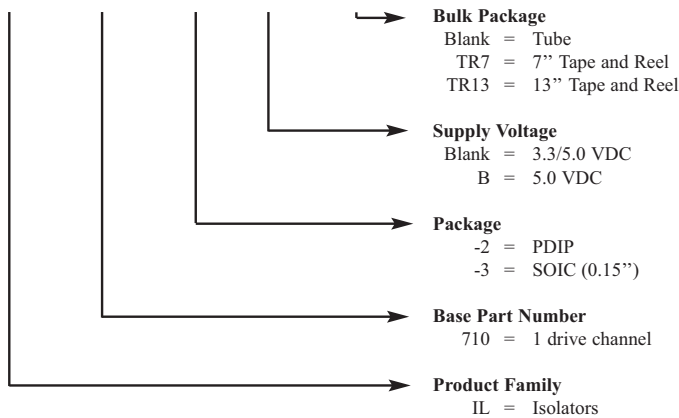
Bulk Package
Blank = Tube
TR7 = 7'' Tape and Reel
TR13 = 13'' Tape and Reel

Supply Voltage
Blank = 3.3/5.0 VDC
B = 5.0 VDC

Package
-2 = PDIP
-3 = SOIC (0.15'')

Base Part Number
710 = 1 drive channel

Product Family
IL = Isolators